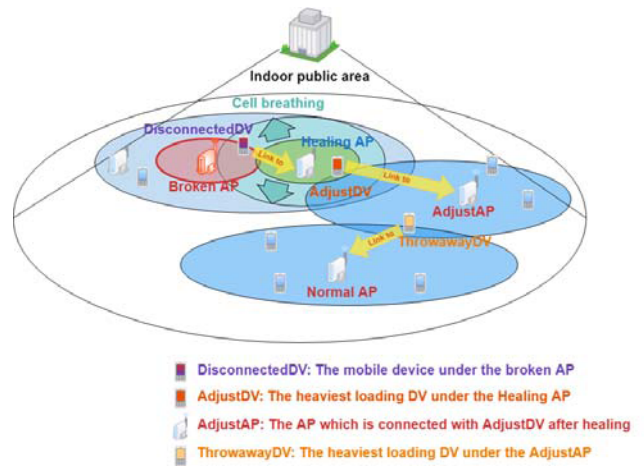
Indoor public area

Cell breathing

DisconnectedDV

Healing AP

Link to

Broken AP

AdjustDV

Link to

AdjustAP

ThrowawayDV

Link to

Normal AP

DisconnectedDV: The mobile device under the broken AP

AdjustDV: The heaviest loading DV under the Healing AP

AdjustAP: The AP which is connected with AdjustDV after healing

ThrowawayDV: The heaviest loading DV under the AdjustAP